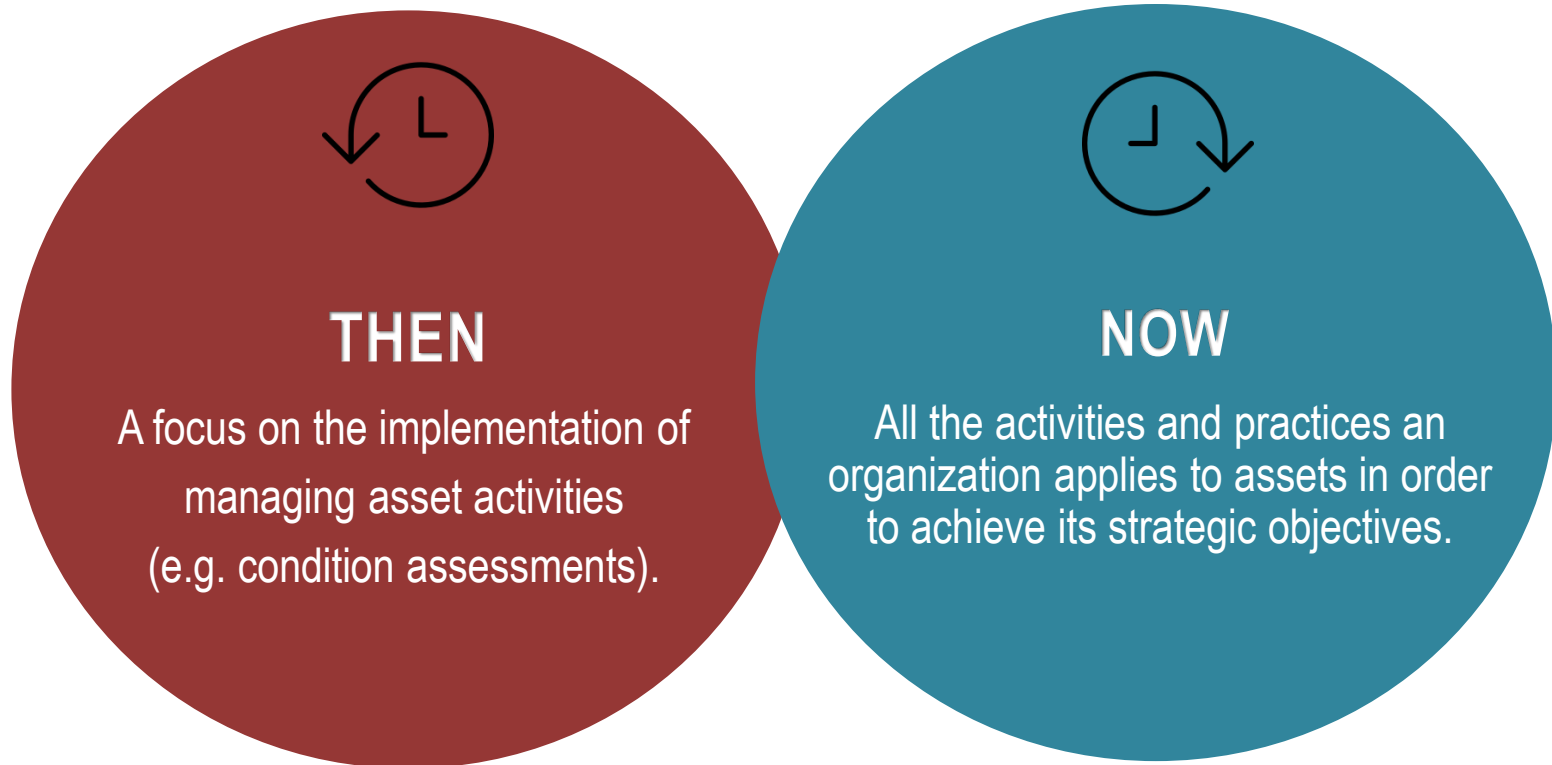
THEN

A focus on the implementation of managing asset activities (e.g. condition assessments).

NOW

All the activities and practices an organization applies to assets in order to achieve its strategic objectives.